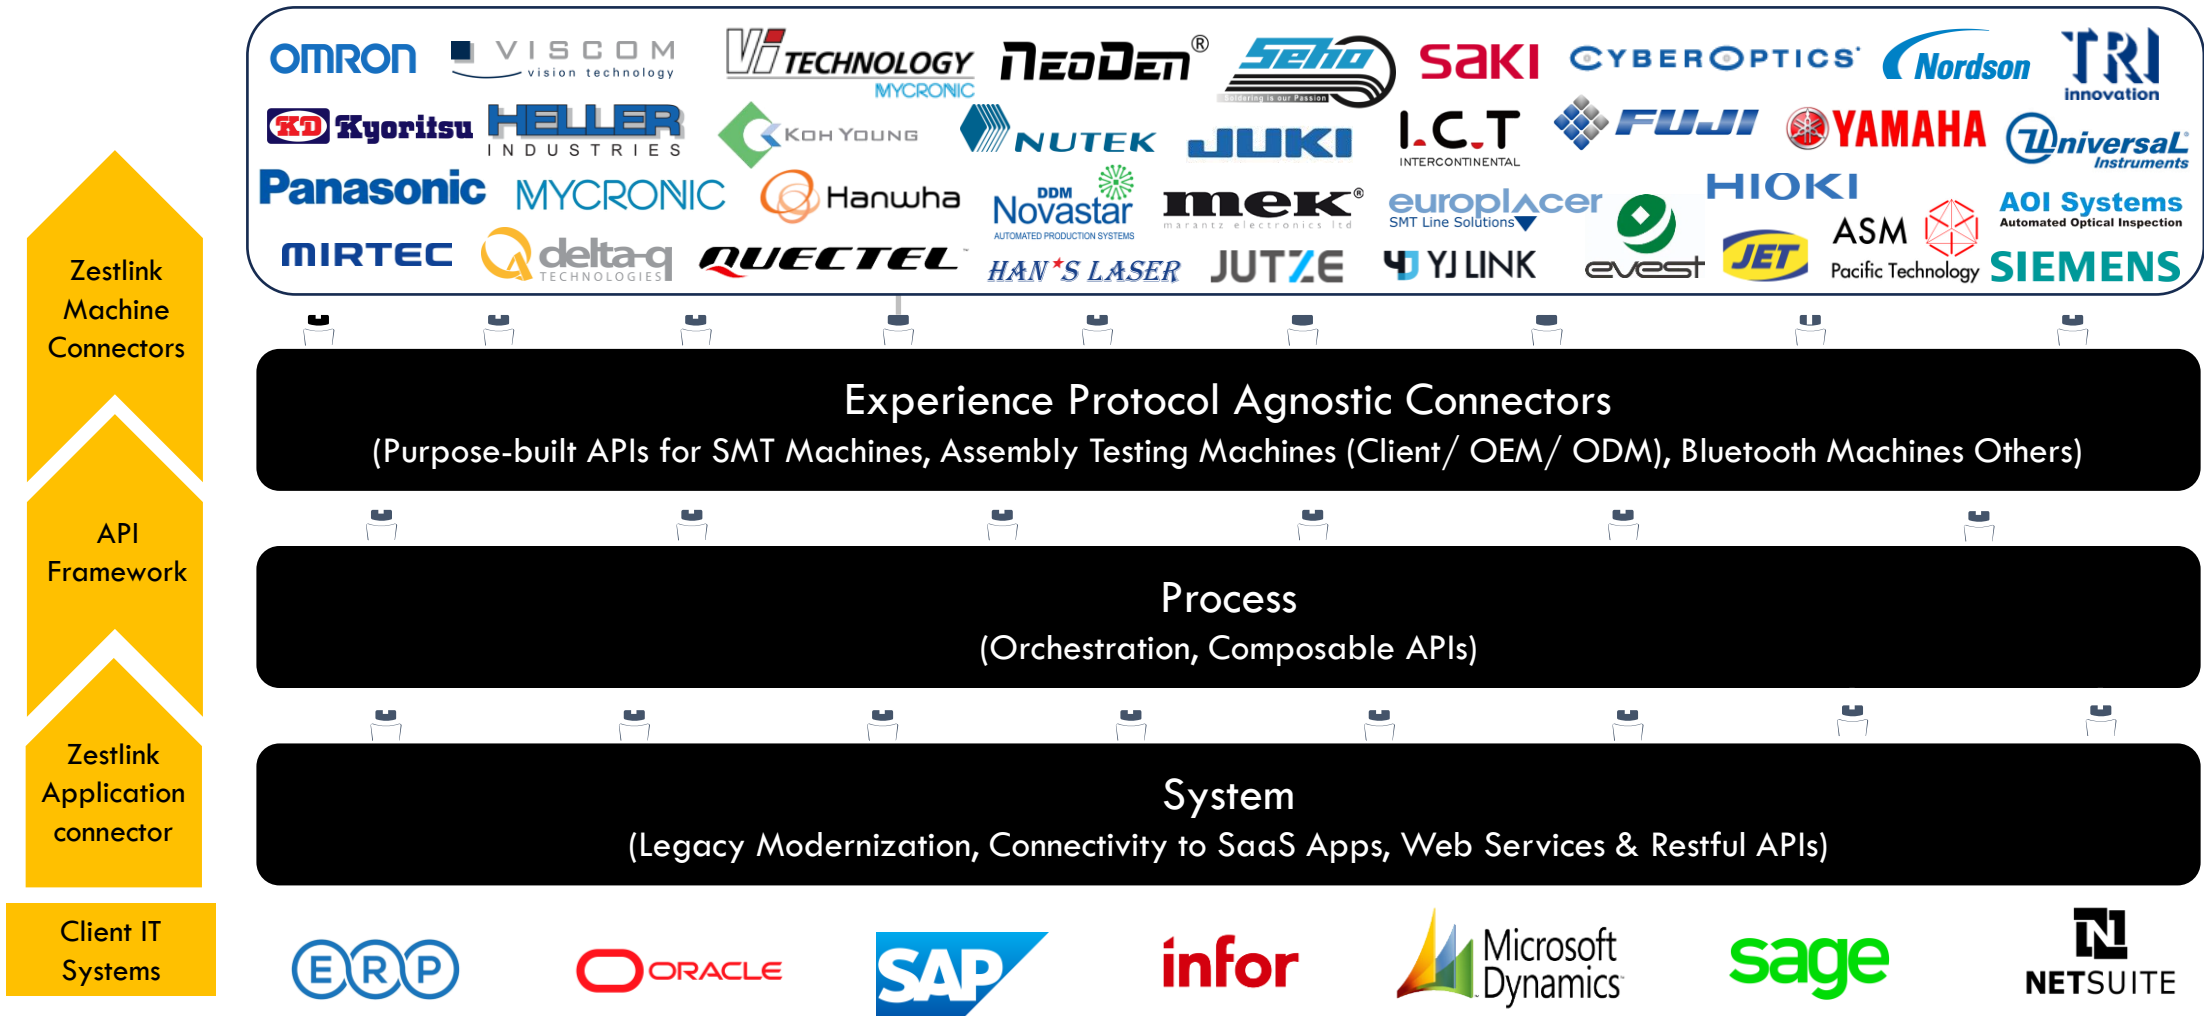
Zestlink Machine Connectors

API Framework

Zestlink Application connector

Client IT Systems

OMRON VISCOM vision technology VI TECHNOLOGY MYCRONIC NeoDen® Seho Soldering is our Passion SAKI CYBEROPTICS Nordson TRI innovation

KD Kyoritsu HELLER INDUSTRIES KOH YOUNG NUTEK JUKI I.C.T INTERCONTINENTAL FUJI YAMAHA Universal Instruments

Panasonic MYCRONIC Hanwha DDM Novastar AUTOMATED PRODUCTION SYSTEMS mek® marantz electronics ltd europlacer SMT Line Solutions HIOKI ASM AOI Systems Automated Optical Inspection

MIRTEC delta-q TECHNOLOGIES QUECTEL HAN'S LASER JUTZE YJ LINK evest JET Pacific Technology SIEMENS

Experience Protocol Agnostic Connectors
(Purpose-built APIs for SMT Machines, Assembly Testing Machines (Client/ OEM/ ODM), Bluetooth Machines Others)

Process
(Orchestration, Composable APIs)

System
(Legacy Modernization, Connectivity to SaaS Apps, Web Services & Restful APIs)

ERP ORACLE SAP infor Microsoft Dynamics sage NETSUITE